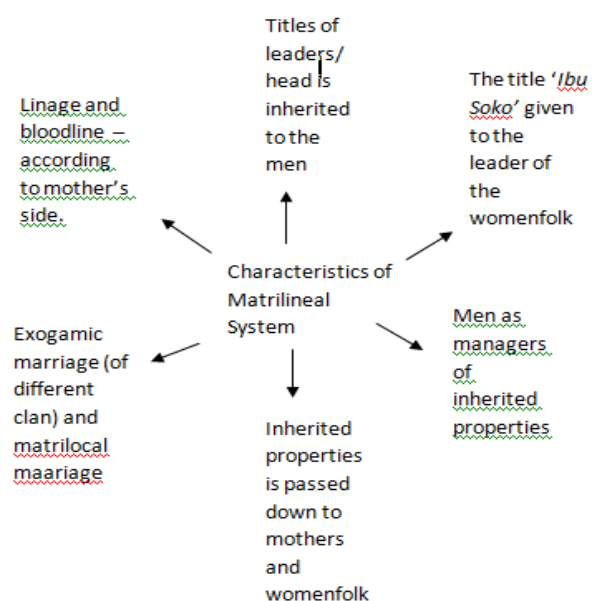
Titles of leaders/ head is inherited to the men

Linage and bloodline – according to mother's side.

The title '*Ibu Soko*' given to the leader of the womenfolk

Characteristics of Matrilineal System

Exogamic marriage (of different clan) and matrilocal maariage

Men as managers of inherited properties

Inherited properties is passed down to mothers and womenfolk